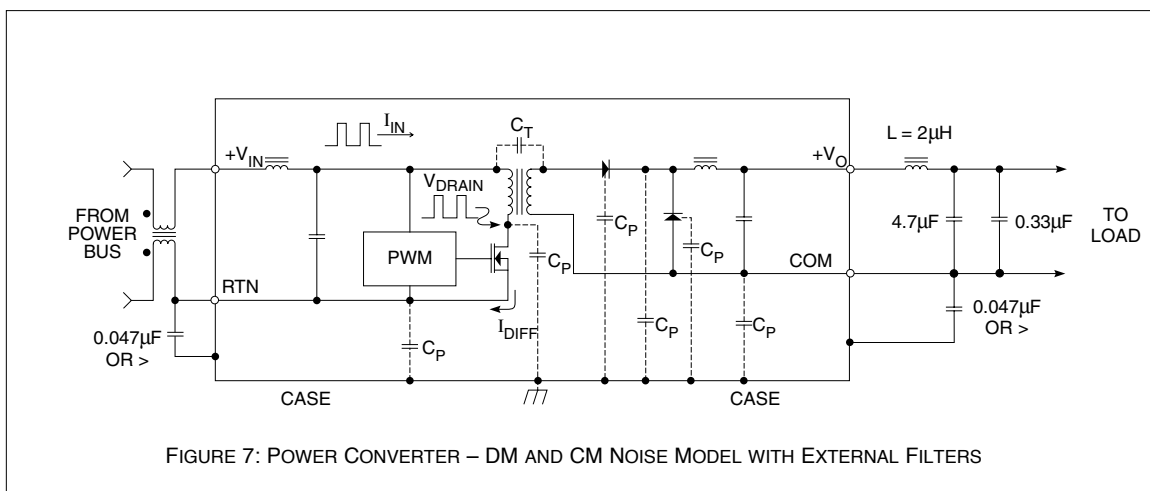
$I_{IN}$

$C_T$

L = 2µH

$+V_{IN}$

$+V_O$

$V_{DRAIN}$

FROM POWER BUS

$C_P$

4.7µF

0.33µF

TO LOAD

PWM

$C_P$

$C_P$

COM

RTN

$I_{DIFF}$

$C_P$

$C_P$

0.047µF OR >

0.047µF OR >

$C_P$

CASE

CASE

FIGURE 7: POWER CONVERTER – DM AND CM NOISE MODEL WITH EXTERNAL FILTERS